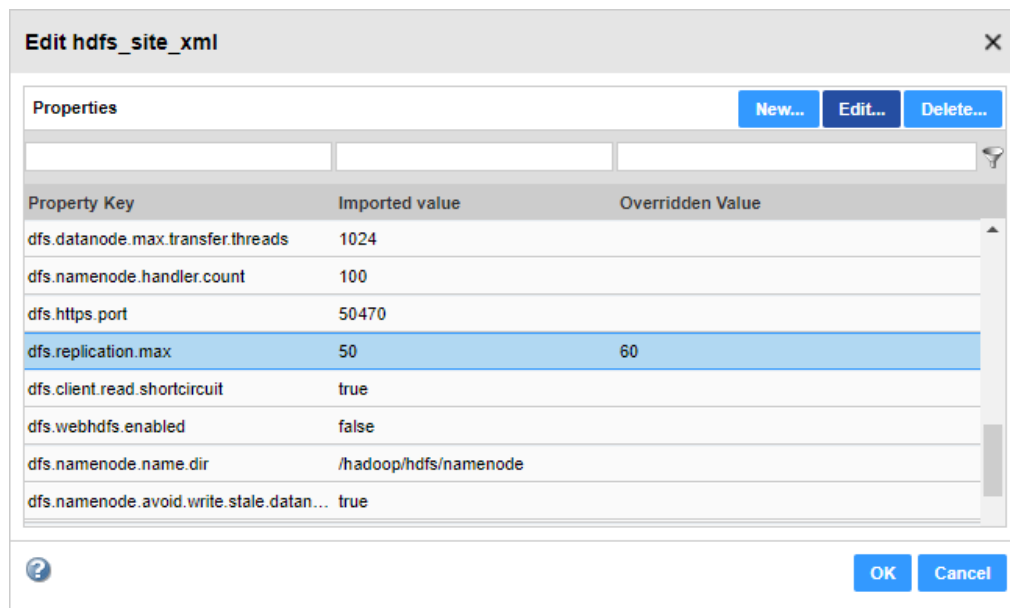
Edit hdfs_site_xml

Properties

New... Edit... Delete...

| Property Key | Imported value | Overridden Value |
|---|---|---|
| dfs.datanode.max.transfer.threads | 1024 | |
| dfs.namenode.handler.count | 100 | |
| dfs.https.port | 50470 | |
| dfs.replication.max | 50 | 60 |
| dfs.client.read.shortcircuit | true | |
| dfs.webhdfs.enabled | false | |
| dfs.namenode.name.dir | /hadoop/hdfs/namenode | |
| dfs.namenode.avoid.write.stale.datan... | true | |

OK Cancel